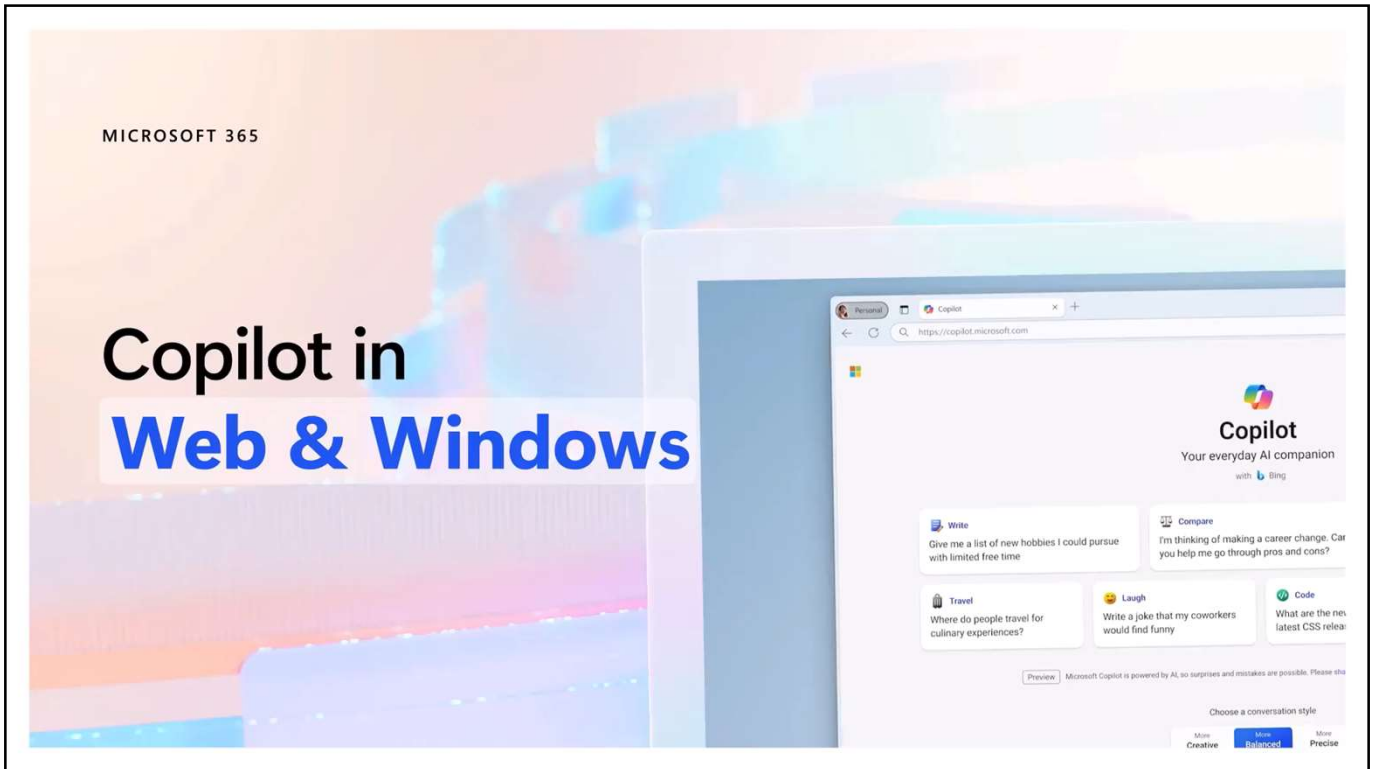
MICROSOFT 365

Copilot in
Web & Windows

Personal

Copilot

https://copilot.microsoft.com

Copilot
Your everyday AI companion
with Bing

Write
Give me a list of new hobbies I could pursue with limited free time

Compare
I'm thinking of making a career change. Car you help me go through pros and cons?

Travel
Where do people travel for culinary experiences?

Laugh
Write a joke that my coworkers would find funny

Code
What are the new latest CSS releas

Preview Microsoft Copilot is powered by AI, so surprises and mistakes are possible. Please sho

Choose a conversation style

More Creative
More Balanced
More Precise